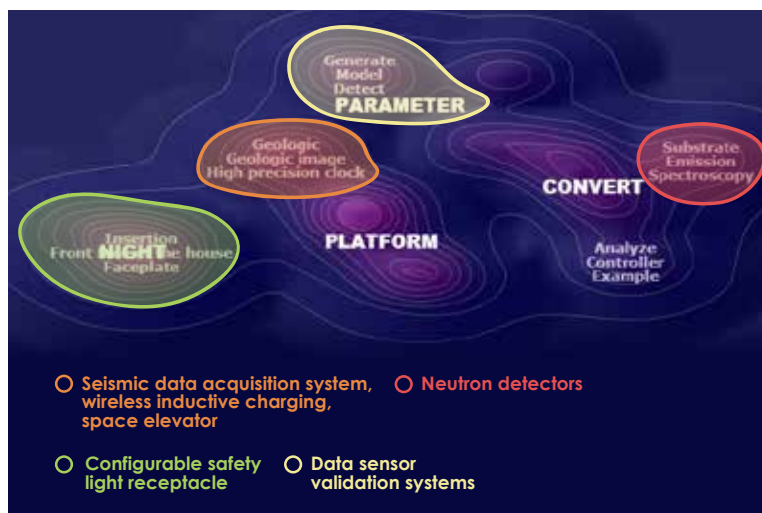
Generate
Model
Detect
PARAMETER

Geologic
Geologic image
High precision clock

Substrate
Emission
Spectroscopy

CONVERT

Insertion
Front NIGHT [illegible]he house
Faceplate

PLATFORM

Analyze
Controller
Example

Seismic data acquisition system, wireless inductive charging, space elevator

Neutron detectors

Configurable safety light receptacle

Data sensor validation systems